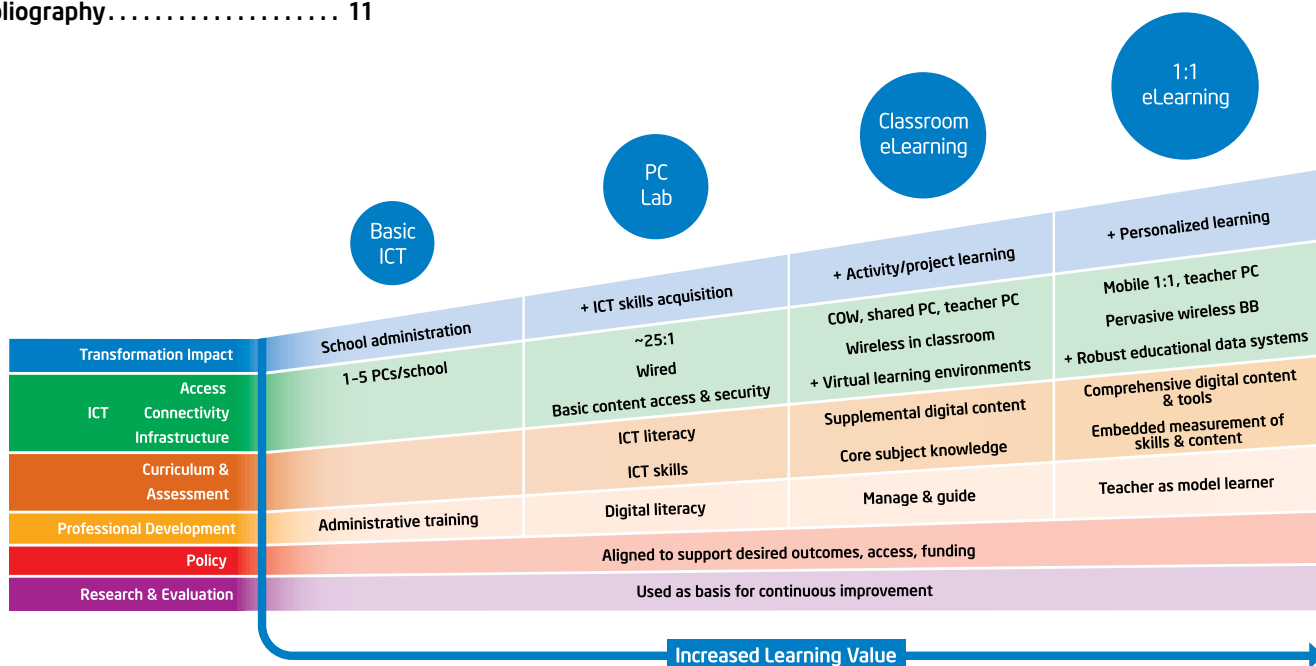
liography.................... 11

Basic ICT

PC Lab

Classroom eLearning

1:1 eLearning

Transformation Impact

ICT Access Connectivity Infrastructure

Curriculum & Assessment

Professional Development

Policy

Research & Evaluation

School administration

+ ICT skills acquisition

+ Activity/project learning

+ Personalized learning

1–5 PCs/school

~25:1

Wired

Basic content access & security

COW, shared PC, teacher PC

Wireless in classroom

+ Virtual learning environments

Mobile 1:1, teacher PC

Pervasive wireless BB

+ Robust educational data systems

ICT literacy

ICT skills

Supplemental digital content

Core subject knowledge

Comprehensive digital content & tools

Embedded measurement of skills & content

Administrative training

Digital literacy

Manage & guide

Teacher as model learner

Aligned to support desired outcomes, access, funding

Used as basis for continuous improvement

Increased Learning Value